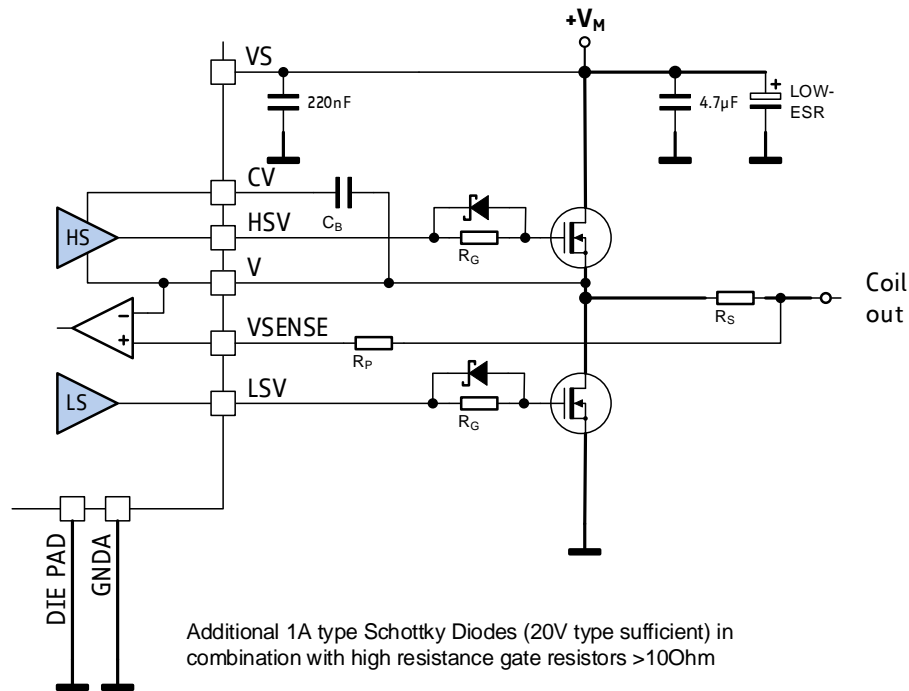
$+V_M$

VS

220nF

4.7µF

+

LOW-ESR

CV

$C_B$

HS

HSV

$R_G$

V

Coil out

–

+

VSENSE

$R_P$

$R_S$

LS

LSV

$R_G$

DIE PAD

GNDA

Additional 1A type Schottky Diodes (20V type sufficient) in combination with high resistance gate resistors >10Ohm